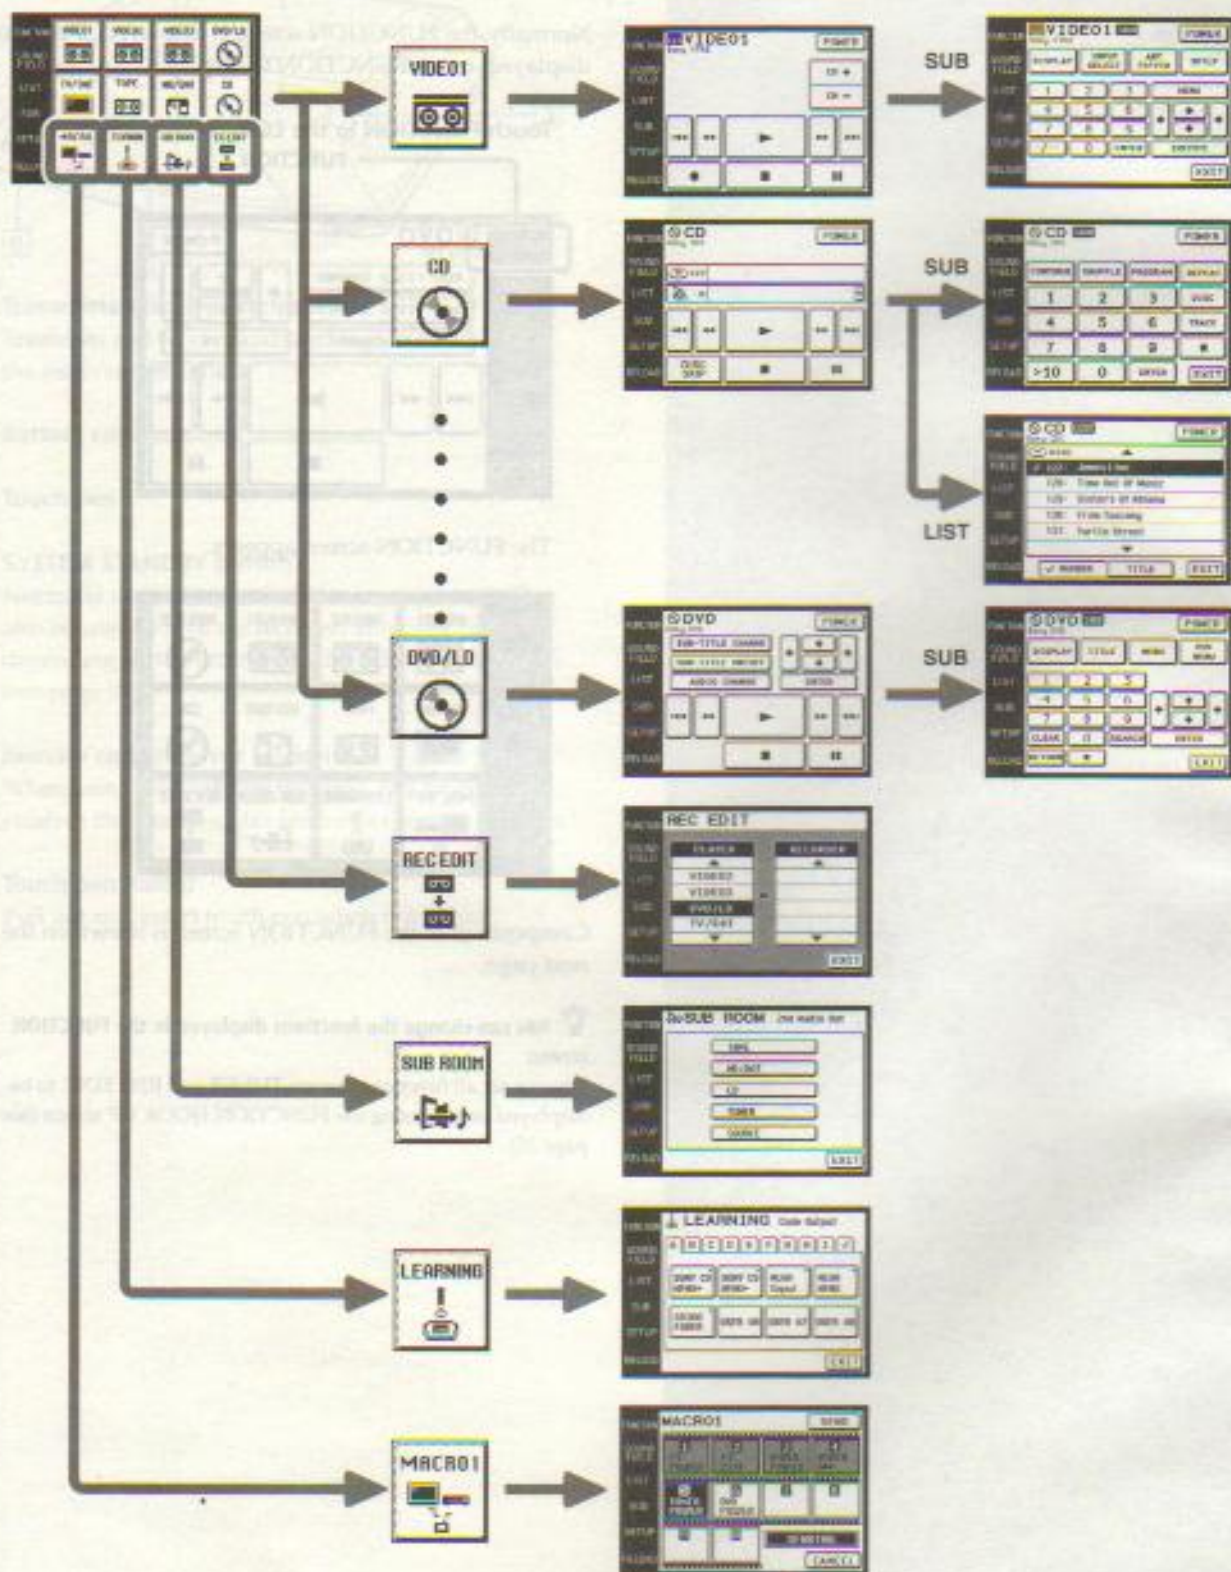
VIDEO1

SUB

CD

SUB

LIST

DVD/LD

SUB

REC EDIT

SUB ROOM

LEARNING

MACRO1

VIDEO1

POWER

CD

POWER

DVD

POWER

REC EDIT

EXIT

SUB ROOM

EXIT

LEARNING

EXIT

MACRO1

SEND

CANCEL

VIDEO1

POWER

DISPLAY

EXIT

CD

POWER

1 2 3

4 5 6

7 8 9

>10 0

ENTER

EXIT

CD

POWER

EXIT

DVD

POWER

DISPLAY

TITLE

MENU

ENTER

EXIT